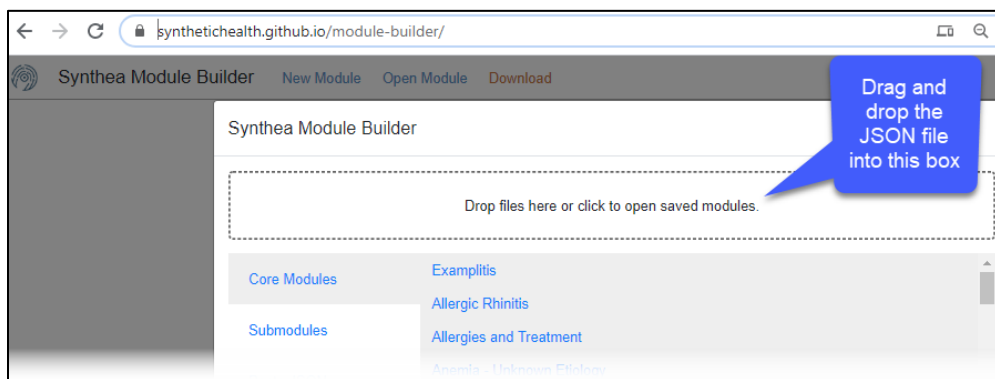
synthetichealth.github.io/module-builder/

Synthea Module Builder New Module Open Module Download

Synthea Module Builder

Drag and drop the JSON file into this box

Drop files here or click to open saved modules.

Core Modules

Submodules

Examplitis

Allergic Rhinitis

Allergies and Treatment

Anemia - Unknown Etiology